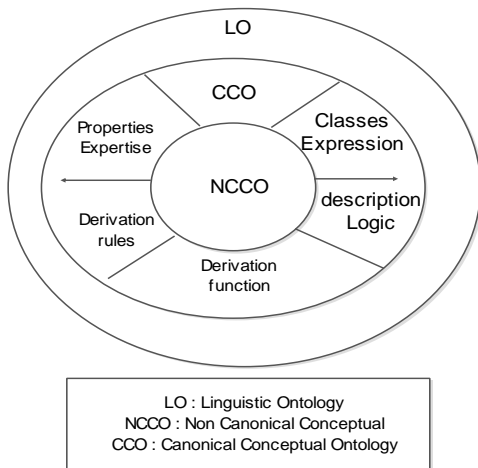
LO

CCO

Properties Expertise

Classes Expression

NCCO

description Logic

Derivation rules

Derivation function

LO : Linguistic Ontology
NCCO : Non Canonical Conceptual
CCO : Canonical Conceptual Ontology